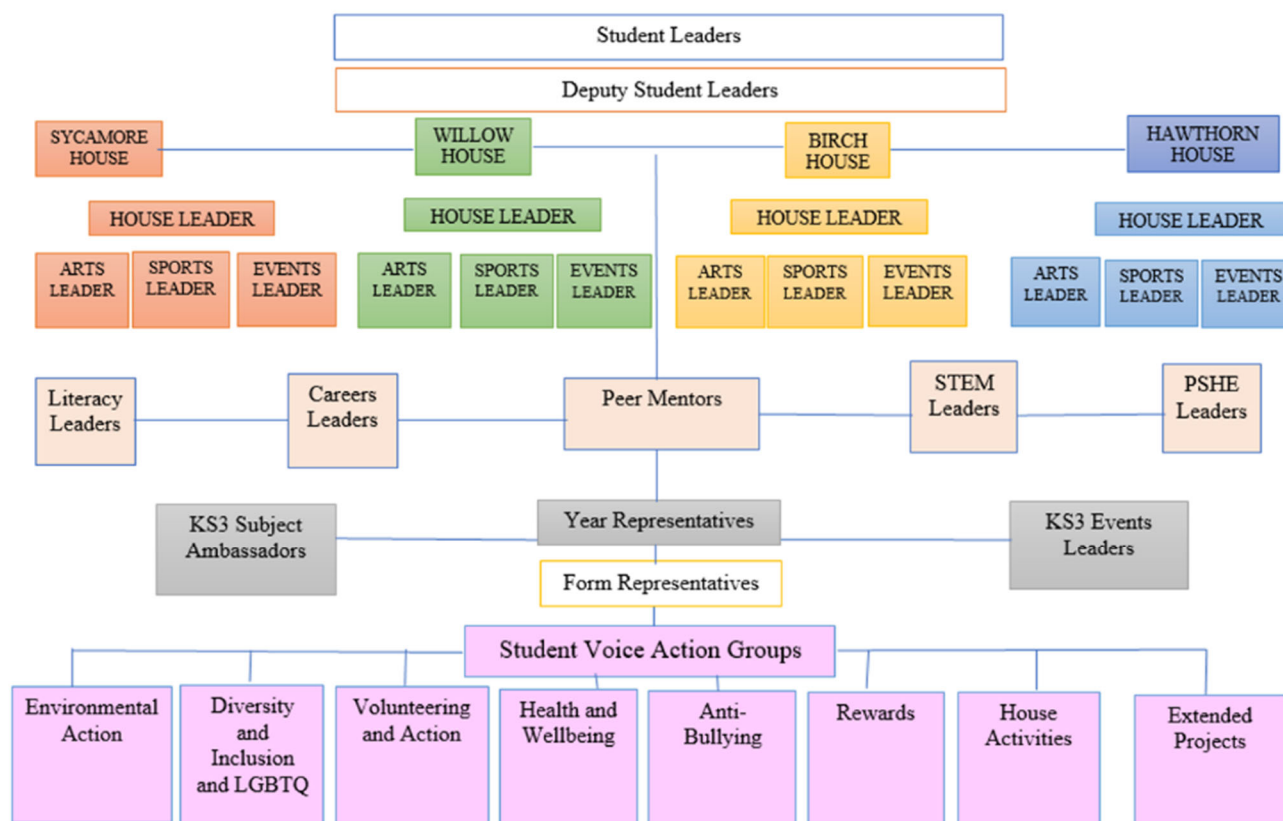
Student Leaders

Deputy Student Leaders

SYCAMORE HOUSE

WILLOW HOUSE

BIRCH HOUSE

HAWTHORN HOUSE

HOUSE LEADER

HOUSE LEADER

HOUSE LEADER

HOUSE LEADER

ARTS LEADER

SPORTS LEADER

EVENTS LEADER

ARTS LEADER

SPORTS LEADER

EVENTS LEADER

ARTS LEADER

SPORTS LEADER

EVENTS LEADER

ARTS LEADER

SPORTS LEADER

EVENTS LEADER

Literacy Leaders

Careers Leaders

Peer Mentors

STEM Leaders

PSHE Leaders

KS3 Subject Ambassadors

Year Representatives

KS3 Events Leaders

Form Representatives

Student Voice Action Groups

Environmental Action

Diversity and Inclusion and LGBTQ

Volunteering and Action

Health and Wellbeing

Anti-Bullying

Rewards

House Activities

Extended Projects